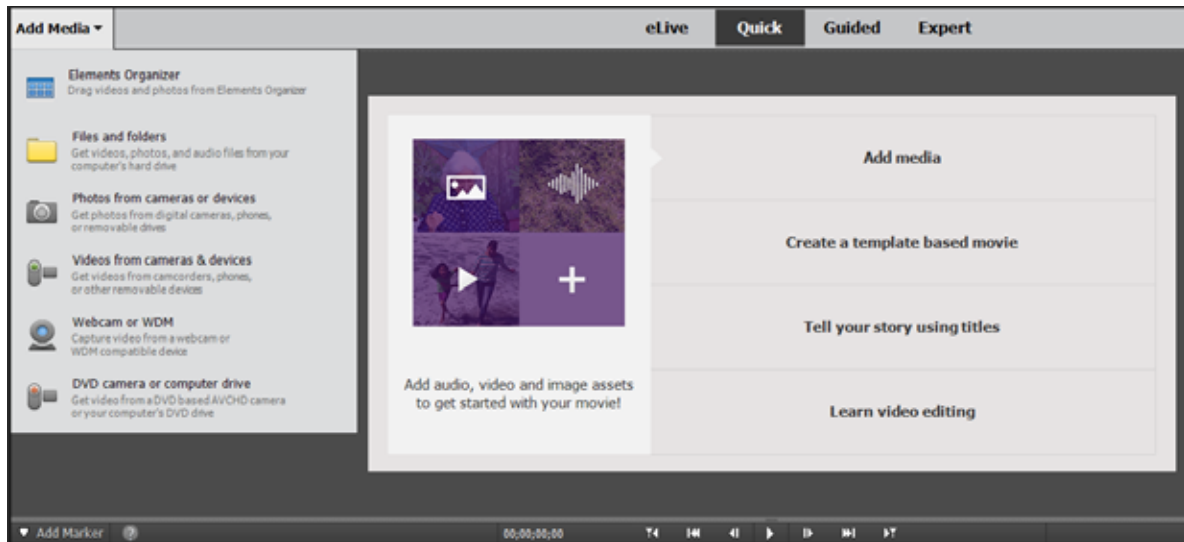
Add Media ▾

eLive Quick Guided Expert

Elements Organizer
Drag videos and photos from Elements Organizer

Files and folders
Get videos, photos, and audio files from your computer's hard drive

Photos from cameras or devices
Get photos from digital cameras, phones, or removable drives

Videos from cameras & devices
Get videos from camcorders, phones, or other removable devices

Webcam or WDM
Capture video from a webcam or WDM compatible device

DVD camera or computer drive
Get video from a DVD based AVCHD camera or your computer's DVD drive

Add media

Create a template based movie

Tell your story using titles

Learn video editing

Add audio, video and image assets to get started with your movie!

Add Marker

00;00;00;00